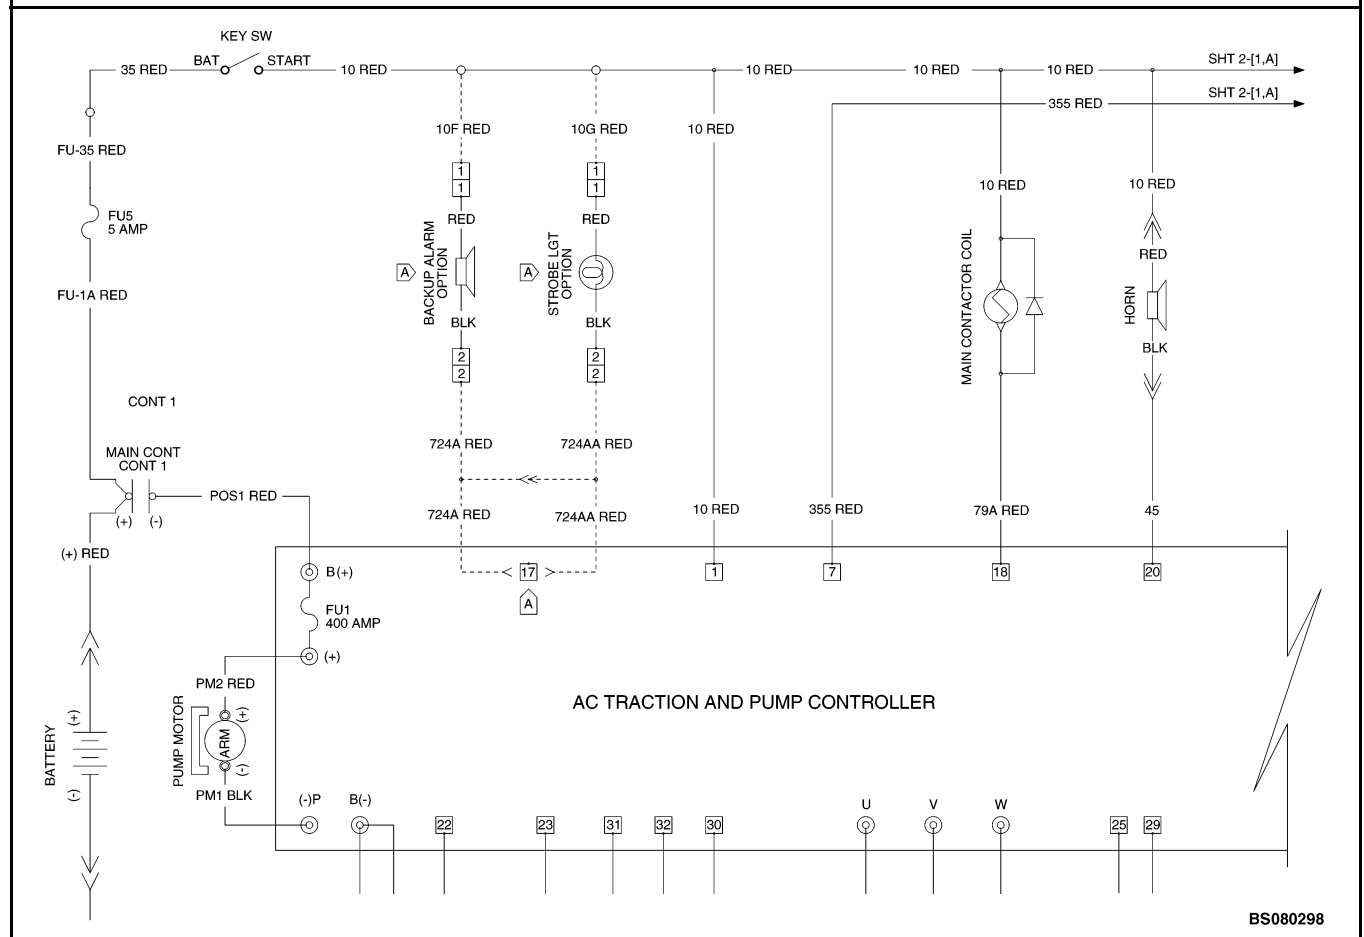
KEY SW
35 RED
BAT
START
10 RED
10 RED
10 RED
10 RED
SHT 2-[1,A]
355 RED
SHT 2-[1,A]
FU-35 RED
10F RED
10G RED
10 RED
1
1
1
1
10 RED
10 RED
FU5
5 AMP
RED
RED
RED
A
BACKUP ALARM OPTION
A
STROBE LGT OPTION
MAIN CONTACTOR COIL
HORN
FU-1A RED
BLK
BLK
BLK
2
2
2
2
CONT 1
724A RED
724AA RED
MAIN CONT
CONT 1
POS1 RED
(+)
(-)
724A RED
724AA RED
10 RED
355 RED
79A RED
45
(+) RED
B(+)
17
1
7
18
20
A
FU1
400 AMP
(+)
PM2 RED
AC TRACTION AND PUMP CONTROLLER
PUMP MOTOR
ARM
(+)
(-)
BATTERY
(+)
(-)
PM1 BLK
(-)P
B(-)
22
23
31
32
30
U
V
W
25
29
BS080298